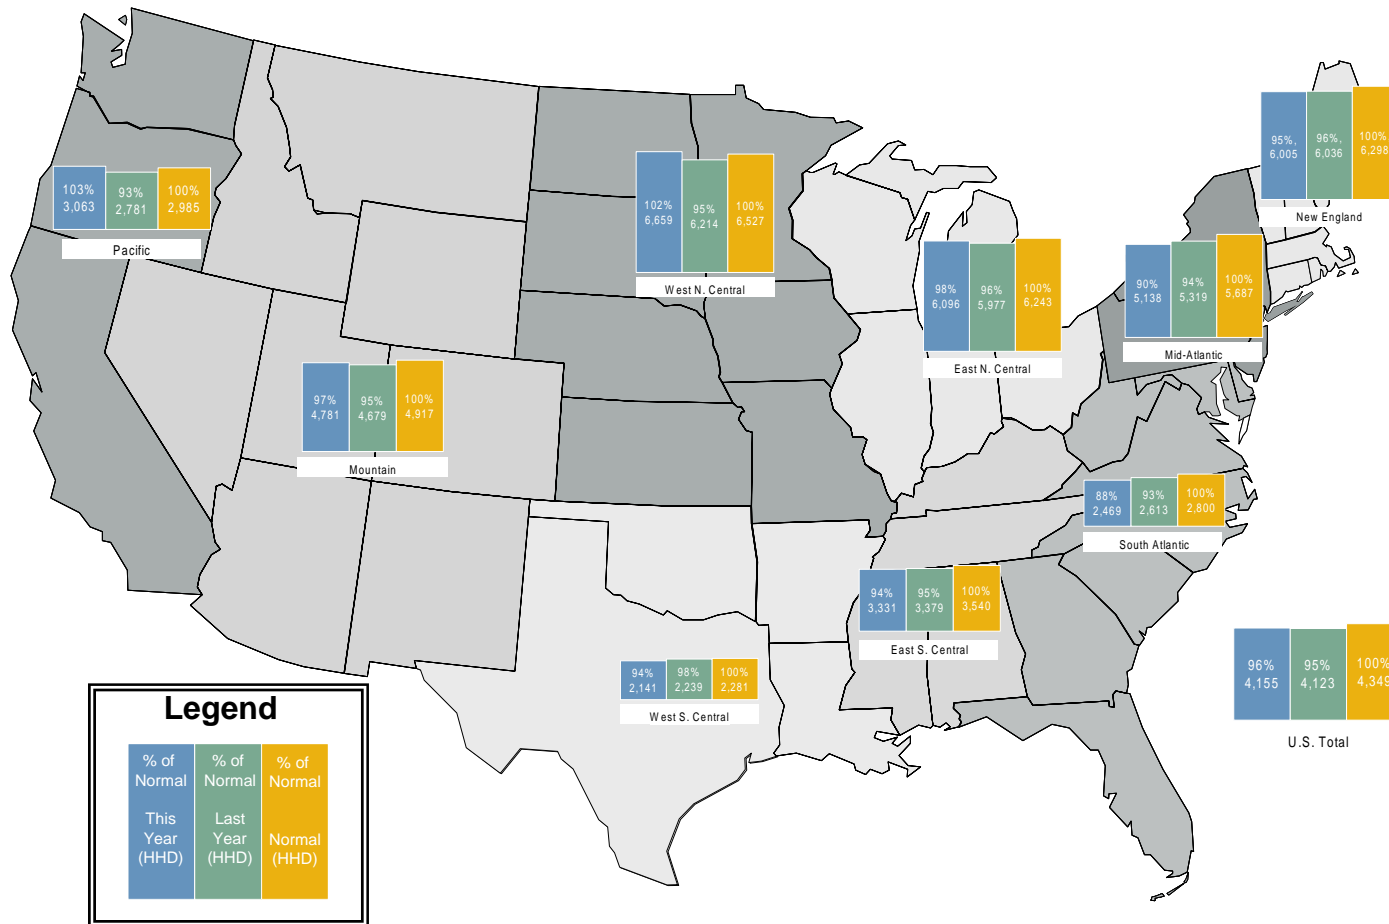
103%
3,063

93%
2,781

100%
2,985

Pacific

102%
6,659

95%
6,214

100%
6,527

West N. Central

95%,
6,005

96%,
6,036

100%
6,298

New England

98%
6,096

96%
5,977

100%
6,243

East N. Central

90%
5,138

94%
5,319

100%
5,687

Mid-Atlantic

97%
4,781

95%
4,679

100%
4,917

Mountain

88%
2,469

93%
2,613

100%
2,800

South Atlantic

94%
3,331

95%
3,379

100%
3,540

East S. Central

94%
2,141

98%
2,239

100%
2,281

West S. Central

96%
4,155

95%
4,123

100%
4,349

U.S. Total

Legend

% of Normal This Year (HHD)

% of Normal Last Year (HHD)

% of Normal Normal (HHD)